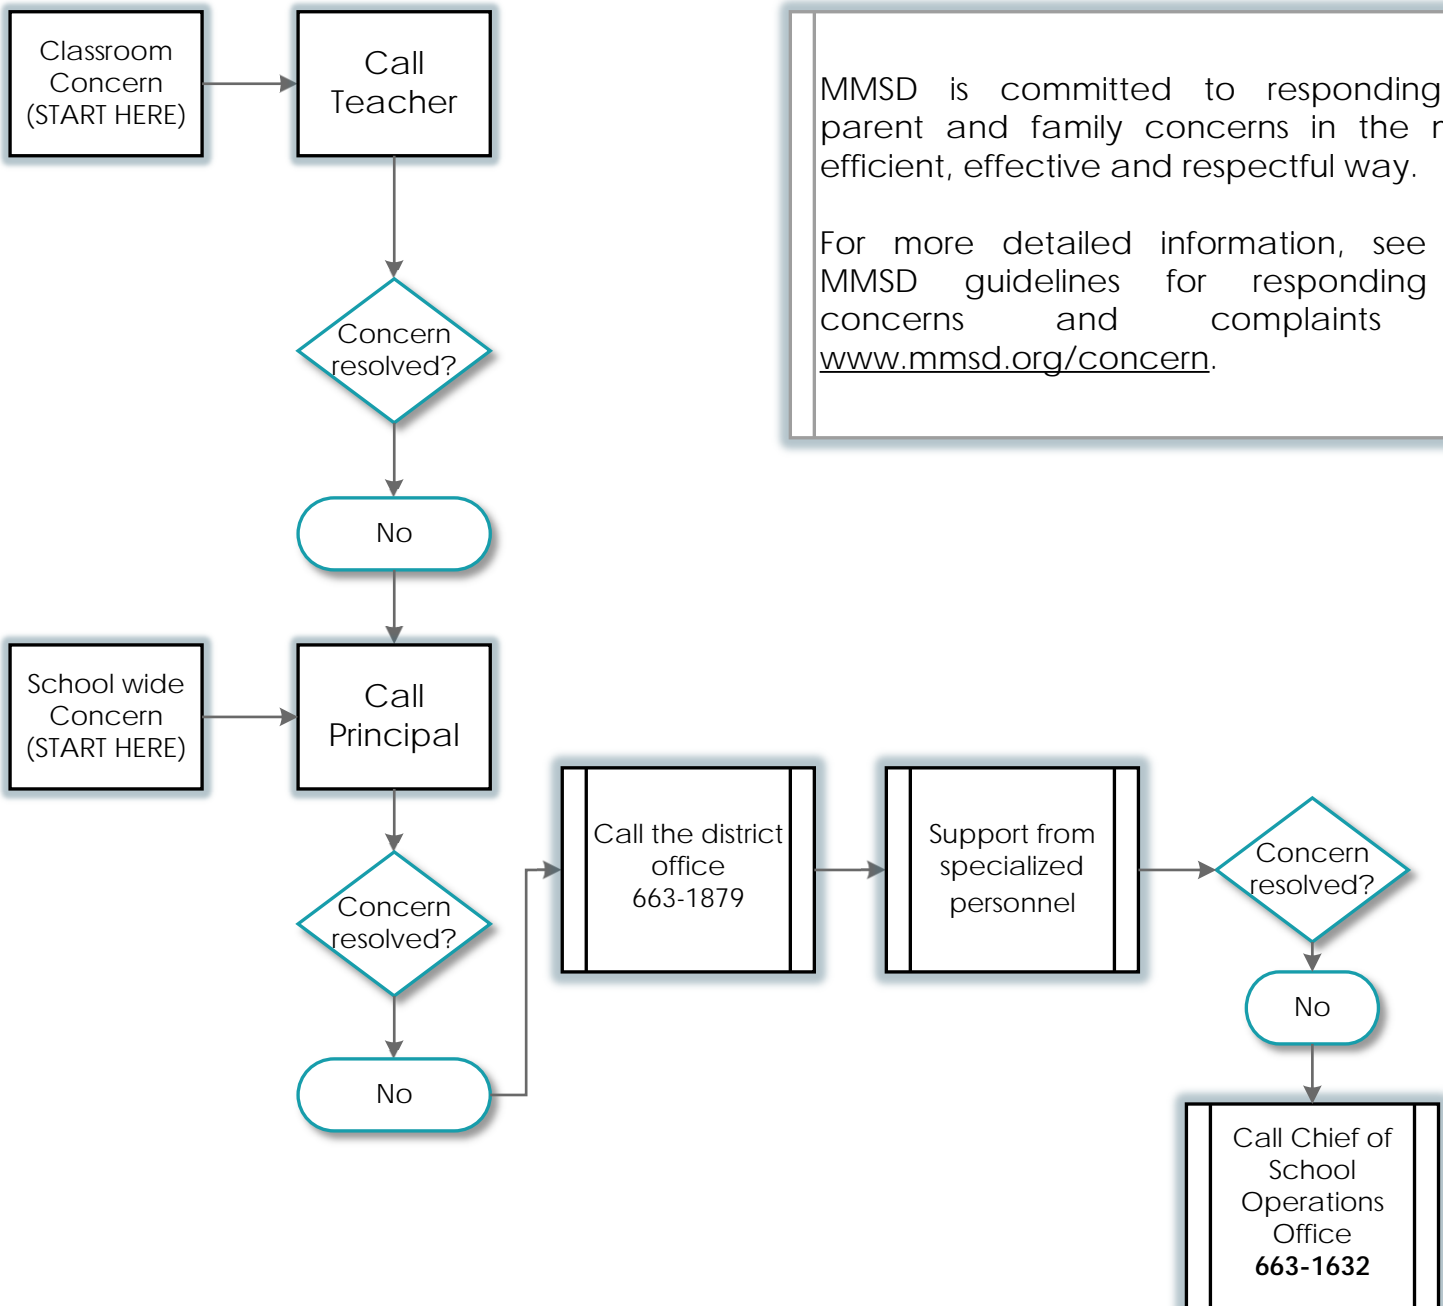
Classroom Concern (START HERE)

Call Teacher

Concern resolved?

No

School wide Concern (START HERE)

Call Principal

Concern resolved?

No

Call the district office 663-1879

Support from specialized personnel

Concern resolved?

No

Call Chief of School Operations Office **663-1632**

MMSD is committed to responding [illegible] parent and family concerns in the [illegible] efficient, effective and respectful way.

For more detailed information, see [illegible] MMSD guidelines for responding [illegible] concerns and complaints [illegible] www.mmsd.org/concern.